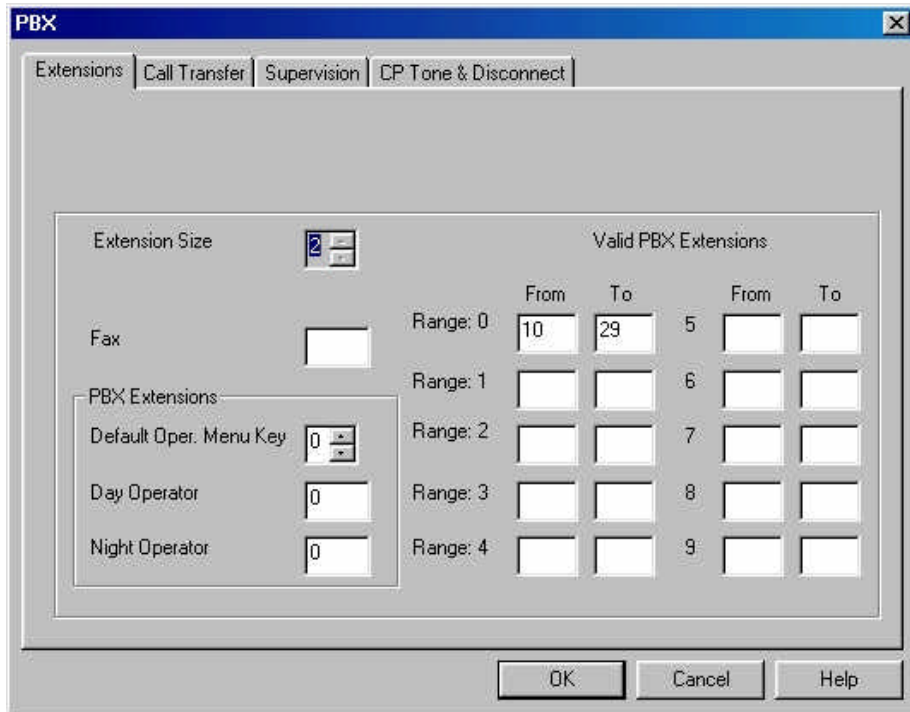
PBX

Extensions | Call Transfer | Supervision | CP Tone & Disconnect

Extension Size 2

Fax

PBX Extensions
Default Oper. Menu Key 0
Day Operator 0
Night Operator 0

Valid PBX Extensions

| | From | To | | From | To |
|---|---|---|---|---|---|
| Range: 0 | 10 | 29 | 5 | | |
| Range: 1 | | | 6 | | |
| Range: 2 | | | 7 | | |
| Range: 3 | | | 8 | | |
| Range: 4 | | | 9 | | |

OK Cancel Help